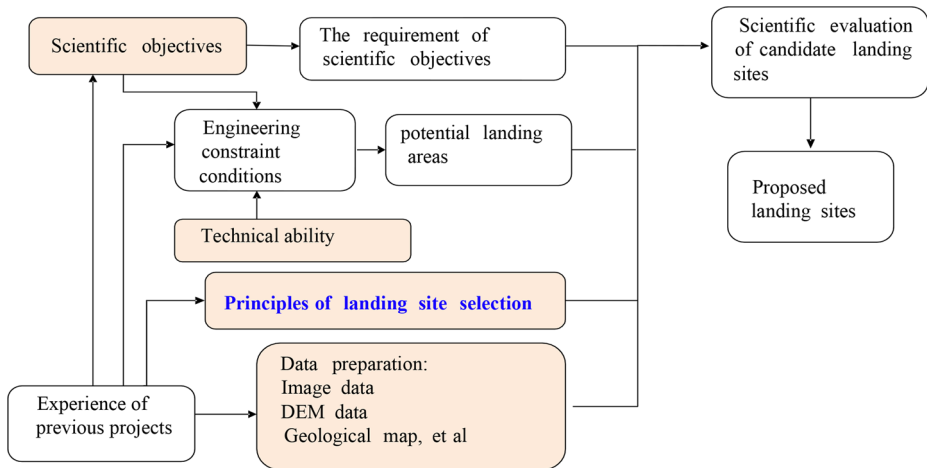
Scientific objectives

The requirement of scientific objectives

Scientific evaluation of candidate landing sites

Engineering constraint conditions

potential landing areas

Proposed landing sites

Technical ability

Principles of landing site selection

Data preparation:
Image data
DEM data
Geological map, et al

Experience of previous projects